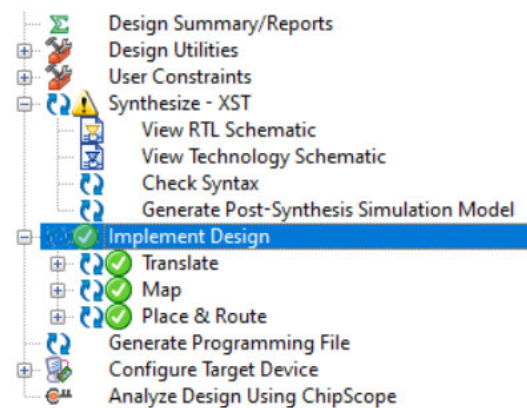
Design Summary/Reports
Design Utilities
User Constraints
Synthesize - XST
View RTL Schematic
View Technology Schematic
Check Syntax
Generate Post-Synthesis Simulation Model
Implement Design
Translate
Map
Place & Route
Generate Programming File
Configure Target Device
Analyze Design Using ChipScope